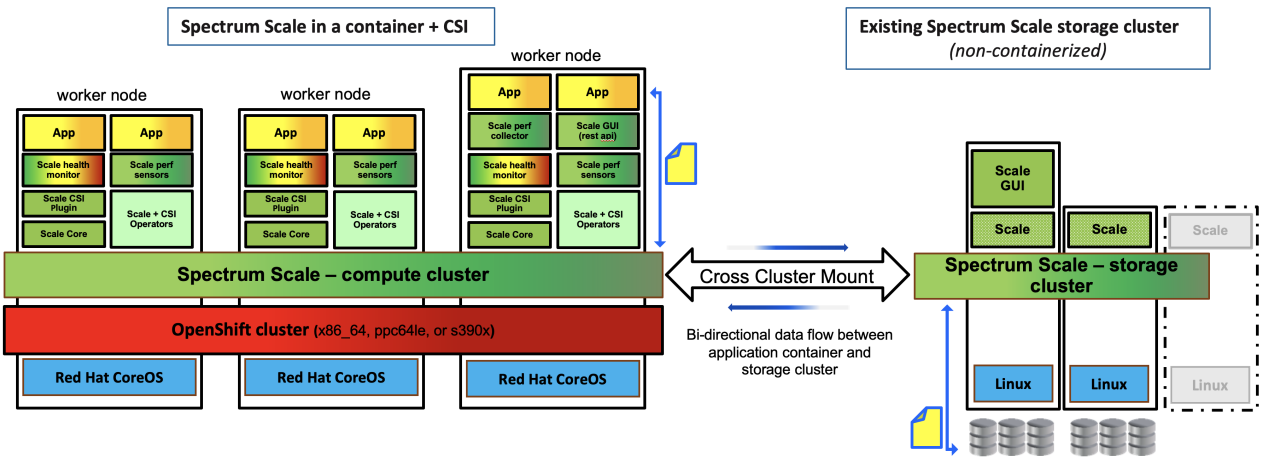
Spectrum Scale in a container + CSI

Existing Spectrum Scale storage cluster
(non-containerized)

worker node

App

App

Scale health monitor

Scale perf sensors

Scale CSI Plugin

Scale + CSI Operators

Scale Core

worker node

App

App

Scale health monitor

Scale perf sensors

Scale CSI Plugin

Scale + CSI Operators

Scale Core

worker node

App

App

Scale perf collector

Scale GUI (rest api)

Scale health monitor

Scale perf sensors

Scale CSI Plugin

Scale + CSI Operators

Scale Core

Spectrum Scale – compute cluster

OpenShift cluster (x86_64, ppc64le, or s390x)

Red Hat CoreOS

Red Hat CoreOS

Red Hat CoreOS

Cross Cluster Mount

Bi-directional data flow between application container and storage cluster

Scale GUI

Scale

Scale

Scale

Spectrum Scale – storage cluster

Linux

Linux

Linux